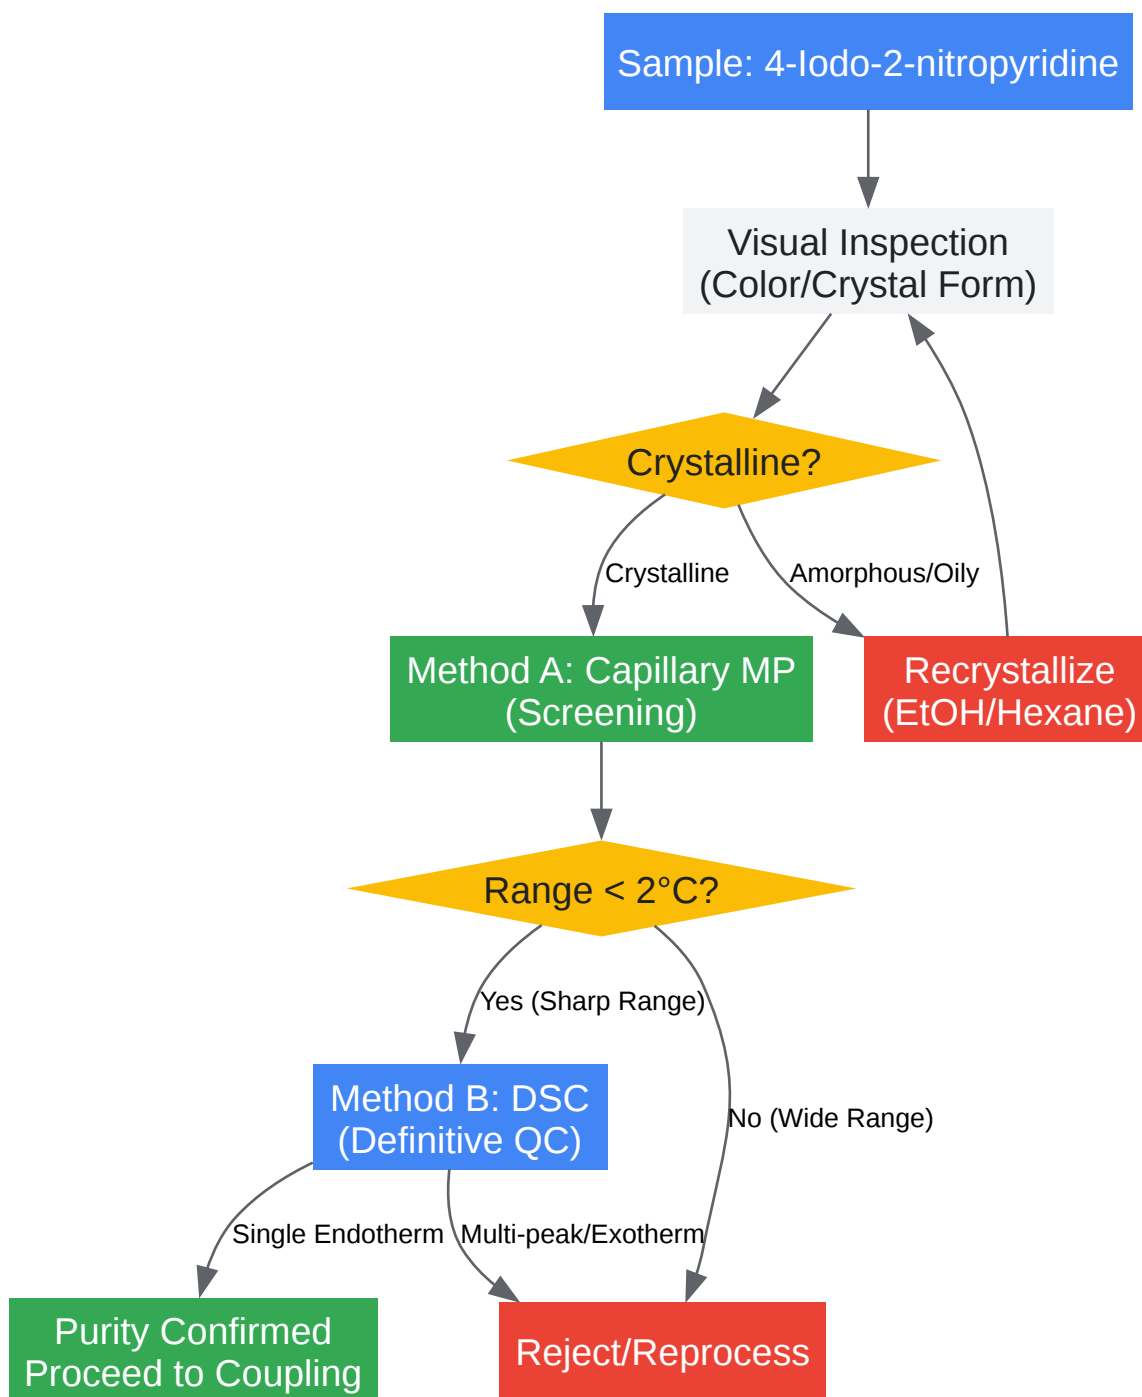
Sample: 4-Iodo-2-nitropyridine

Visual Inspection
(Color/Crystal Form)

Crystalline?

Crystalline

Amorphous/Oily

Method A: Capillary MP
(Screening)

Recrystallize
(EtOH/Hexane)

Range < 2°C?

Yes (Sharp Range)

No (Wide Range)

Method B: DSC
(Definitive QC)

Single Endotherm

Multi-peak/Exotherm

Purity Confirmed
Proceed to Coupling

Reject/Reprocess